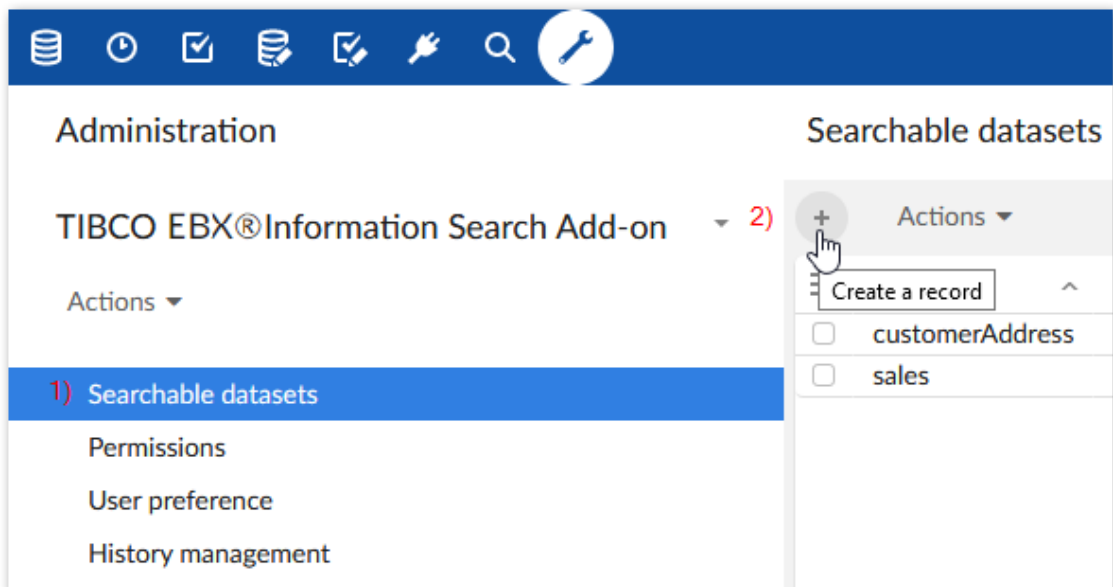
Administration

TIBCO EBX®Information Search Add-on

Actions

1) Searchable datasets

Permissions

User preference

History management

Searchable datasets

2) +

Actions

Create a record

customerAddress

sales